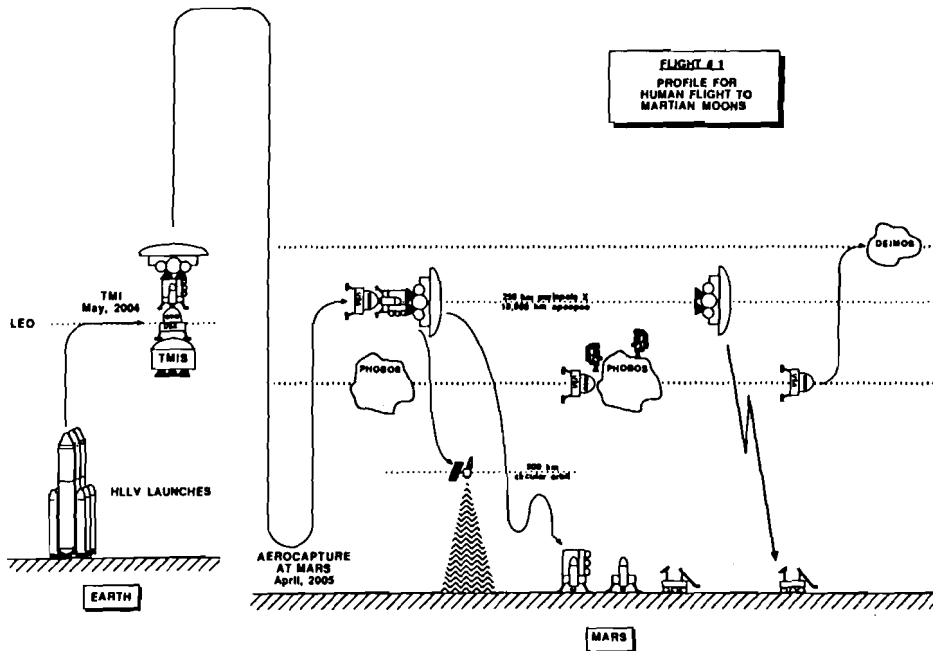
FLIGHT 4.1
PROFILE FOR HUMAN FLIGHT TO MARTIAN MOONS

TMI
May, 2004

LEO

TMIS

HLLV LAUNCHES

EARTH

DEIMOS

250 km periapsis X 10,000 km apoapsis

PHOBOS

PHOBOS

500 km circular orbit

AEROCAPTURE AT MARS
April, 2005

MARS